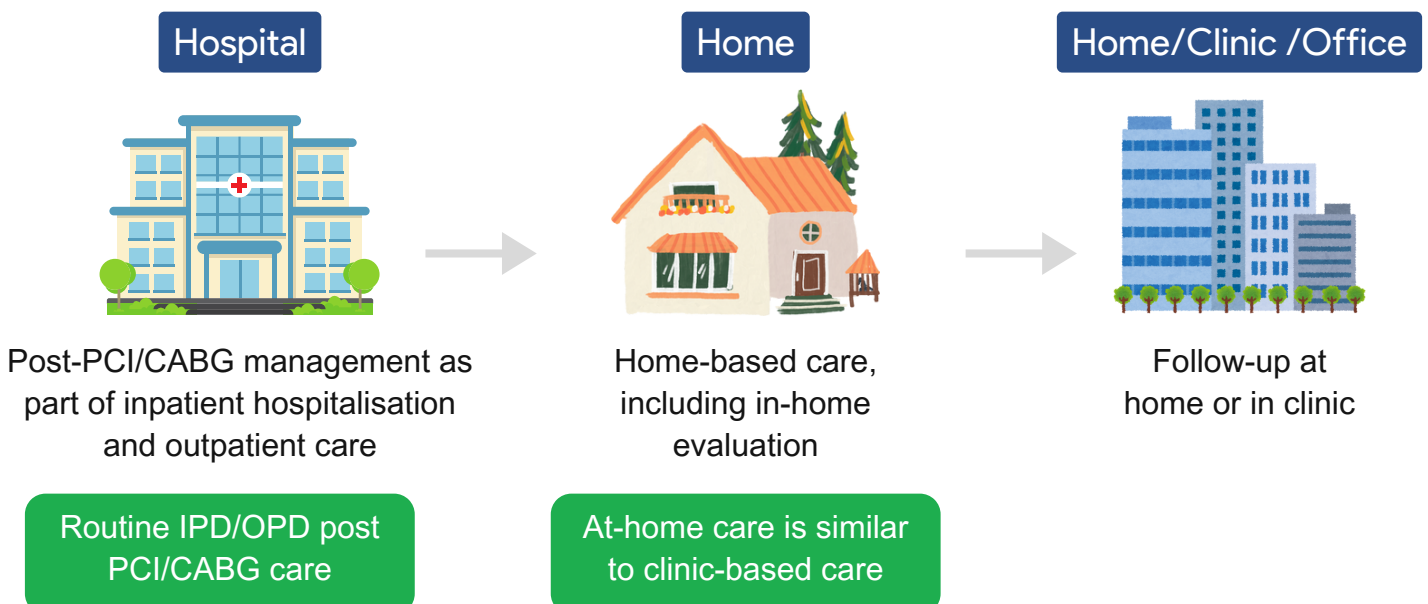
Hospital

Post-PCI/CABG management as part of inpatient hospitalisation and outpatient care

Routine IPD/OPD post PCI/CABG care

Home

Home-based care, including in-home evaluation

At-home care is similar to clinic-based care

Home/Clinic /Office

Follow-up at home or in clinic